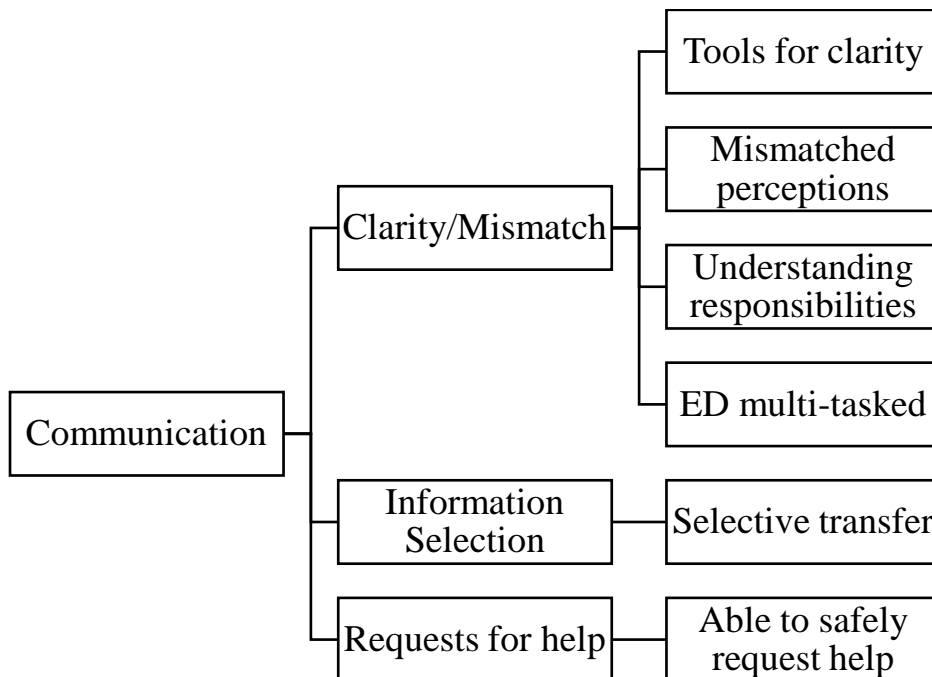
Communication

Clarity/Mismatch

Tools for clarity

Mismatched perceptions

Understanding responsibilities

ED multi-tasked

Information Selection

Selective transfer

Requests for help

Able to safely request help